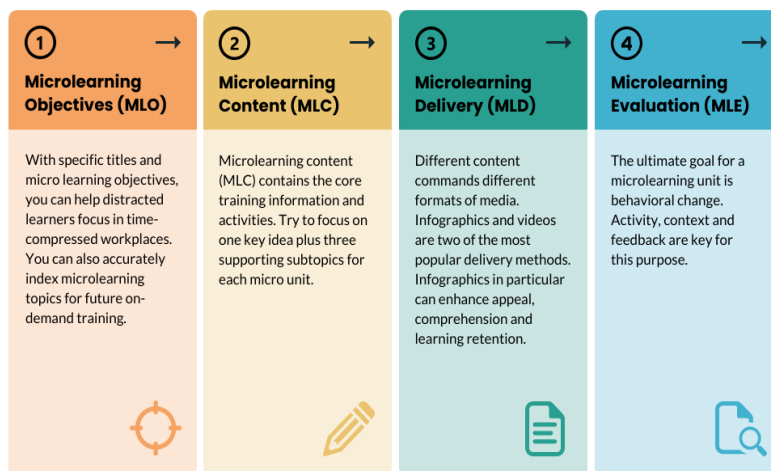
1 →

Microlearning Objectives (MLO)

With specific titles and micro learning objectives, you can help distracted learners focus in time-compressed workplaces. You can also accurately index microlearning topics for future on-demand training.

2 →

Microlearning Content (MLC)

Microlearning content (MLC) contains the core training information and activities. Try to focus on one key idea plus three supporting subtopics for each micro unit.

3 →

Microlearning Delivery (MLD)

Different content commands different formats of media. Infographics and videos are two of the most popular delivery methods. Infographics in particular can enhance appeal, comprehension and learning retention.

4 →

Microlearning Evaluation (MLE)

The ultimate goal for a microlearning unit is behavioral change. Activity, context and feedback are key for this purpose.